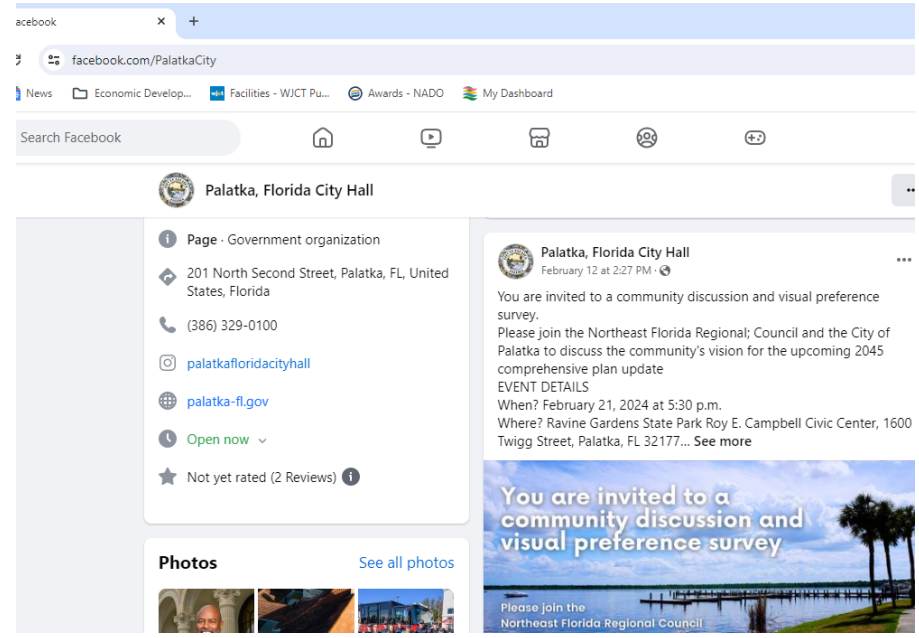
acebook ×  +

facebook.com/PalatkaCity

News  Economic Develop...  Facilities - WJCT Pu...  Awards - NADO  My Dashboard

Search Facebook

Palatka, Florida City Hall

Page · Government organization

201 North Second Street, Palatka, FL, United States, Florida

(386) 329-0100

palatkafloridacityhall

palatka-fl.gov

Open now

Not yet rated (2 Reviews)

Photos  See all photos

Palatka, Florida City Hall
February 12 at 2:27 PM ·

You are invited to a community discussion and visual preference survey.
Please join the Northeast Florida Regional; Council and the City of Palatka to discuss the community's vision for the upcoming 2045 comprehensive plan update
EVENT DETAILS
When? February 21, 2024 at 5:30 p.m.
Where? Ravine Gardens State Park Roy E. Campbell Civic Center, 1600 Twigg Street, Palatka, FL 32177... See more

You are invited to a community discussion and visual preference survey

Please join the
Northeast Florida Regional Council